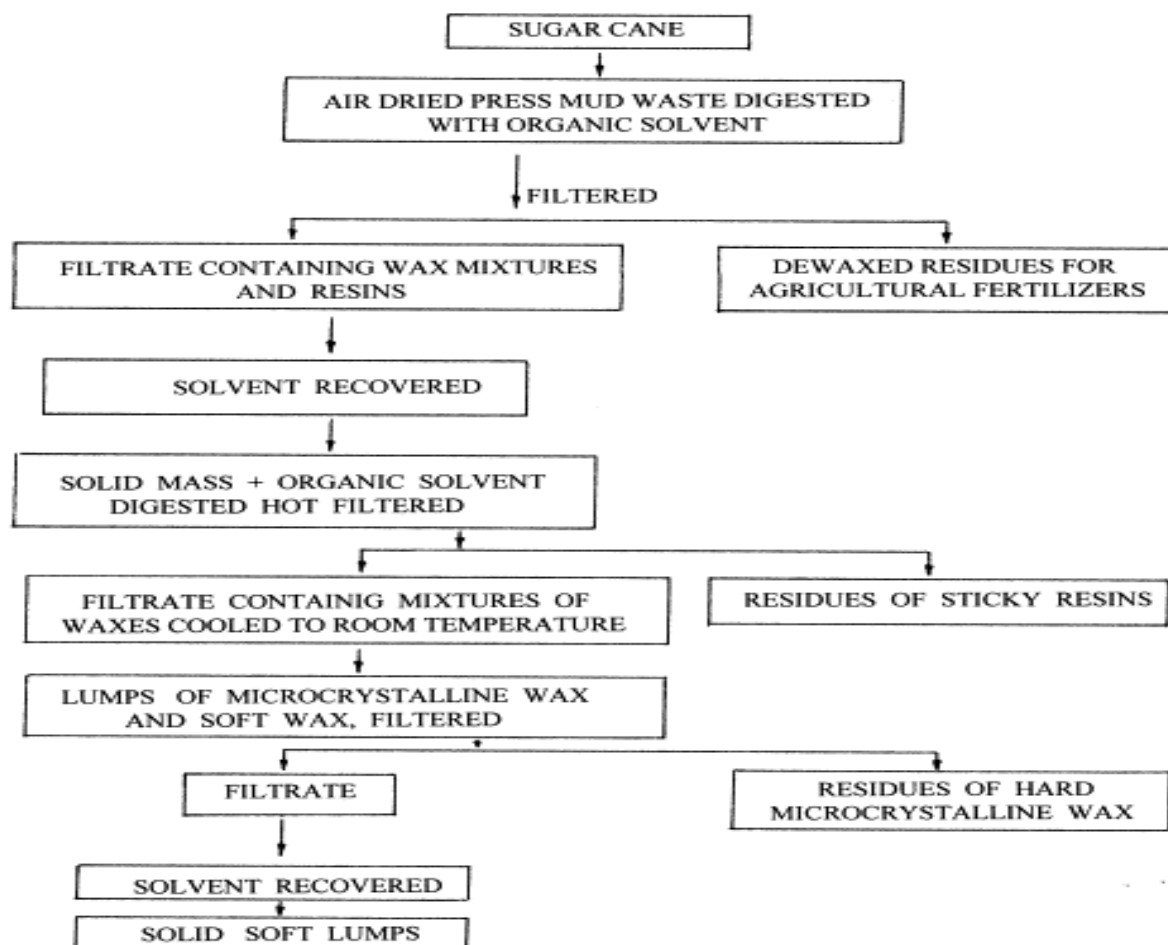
SUGAR CANE

AIR DRIED PRESS MUD WASTE DIGESTED WITH ORGANIC SOLVENT

FILTERED

FILTRATE CONTAINING WAX MIXTURES AND RESINS

DEWAXED RESIDUES FOR AGRICULTURAL FERTILIZERS

SOLVENT RECOVERED

SOLID MASS + ORGANIC SOLVENT DIGESTED HOT FILTERED

FILTRATE CONTAINIG MIXTURES OF WAXES COOLED TO ROOM TEMPERATURE

RESIDUES OF STICKY RESINS

LUMPS OF MICROCRYSTALLINE WAX AND SOFT WAX, FILTERED

FILTRATE

RESIDUES OF HARD MICROCRYSTALLINE WAX

SOLVENT RECOVERED

SOLID SOFT LUMPS